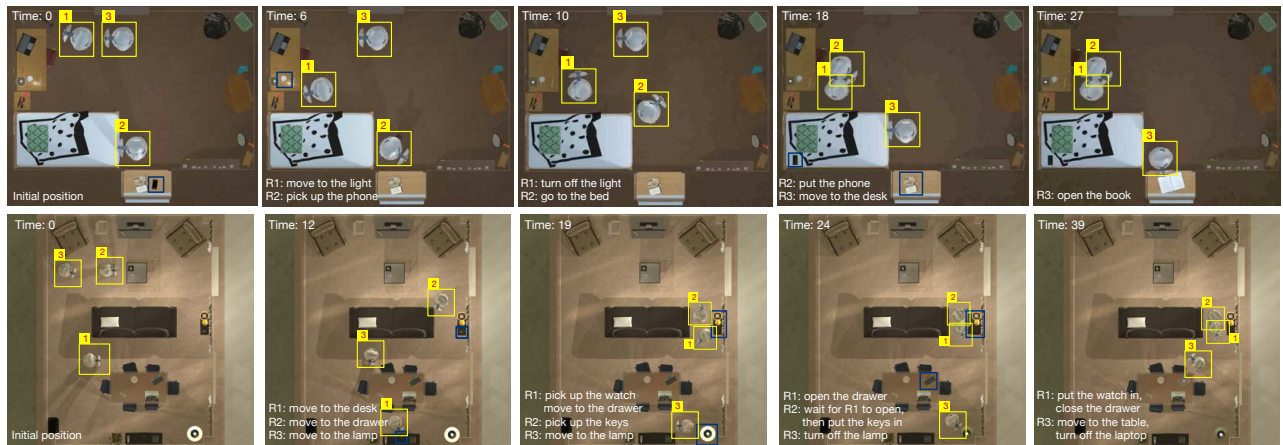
Time: 0
1 3 2
Initial position

Time: 6
3 1 2
R1: move to the light
R2: pick up the phone

Time: 10
3 1 2
R1: turn off the light
R2: go to the bed

Time: 18
2 1 3
R2: put the phone
R3: move to the desk

Time: 27
2 1 3
R3: open the book

Time: 0
3 2 1
Initial position

Time: 12
2 3 1
R1: move to the desk
R2: move to the drawer
R3: move to the lamp

Time: 19
2 1 3
R1: pick up the watch
move to the drawer
R2: pick up the keys
R3: move to the lamp

Time: 24
2 1 3
R1: open the drawer
R2: wait for R1 to open,
then put the keys in
R3: turn off the lamp

Time: 39
2 1 3
R1: put the watch in,
close the drawer
R3: move to the table,
turn off the laptop